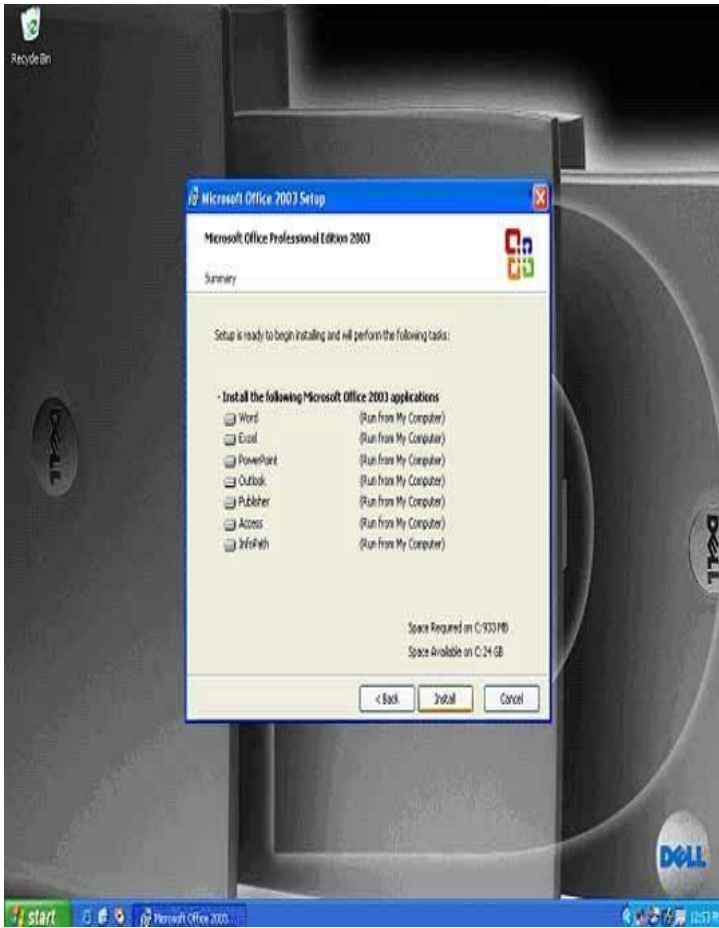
Recycle Bin

Microsoft Office 2003 Setup

Microsoft Office Professional Edition 2003

Summary

Setup is ready to begin installing and will perform the following tasks:

- Install the following Microsoft Office 2003 applications

| | |
|---|---|
| Word | (Run from My Computer) |
| Excel | (Run from My Computer) |
| PowerPoint | (Run from My Computer) |
| Outlook | (Run from My Computer) |
| Publisher | (Run from My Computer) |
| Access | (Run from My Computer) |
| InfoPath | (Run from My Computer) |

Space Required on C: 933 MB

Space Available on C: 24 GB

< Back Install Cancel

DELL

DELL

DELL

start Microsoft Office 2003 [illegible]